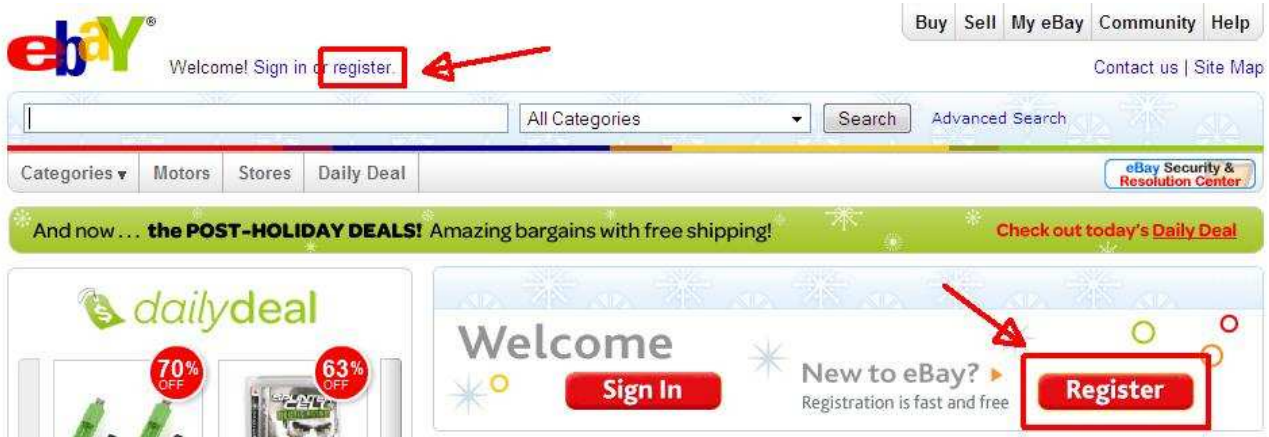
ebY®

Welcome! Sign in or register.

Buy | Sell | My eBay | Community | Help

Contact us | Site Map

All Categories
Search
Advanced Search

Categories ▾ | Motors | Stores | Daily Deal

eBay Security & Resolution Center

And now... the POST-HOLIDAY DEALS! Amazing bargains with free shipping!

Check out today's Daily Deal

dailydeal

70% OFF

63% OFF

Welcome

Sign In

New to eBay?

Registration is fast and free

Register